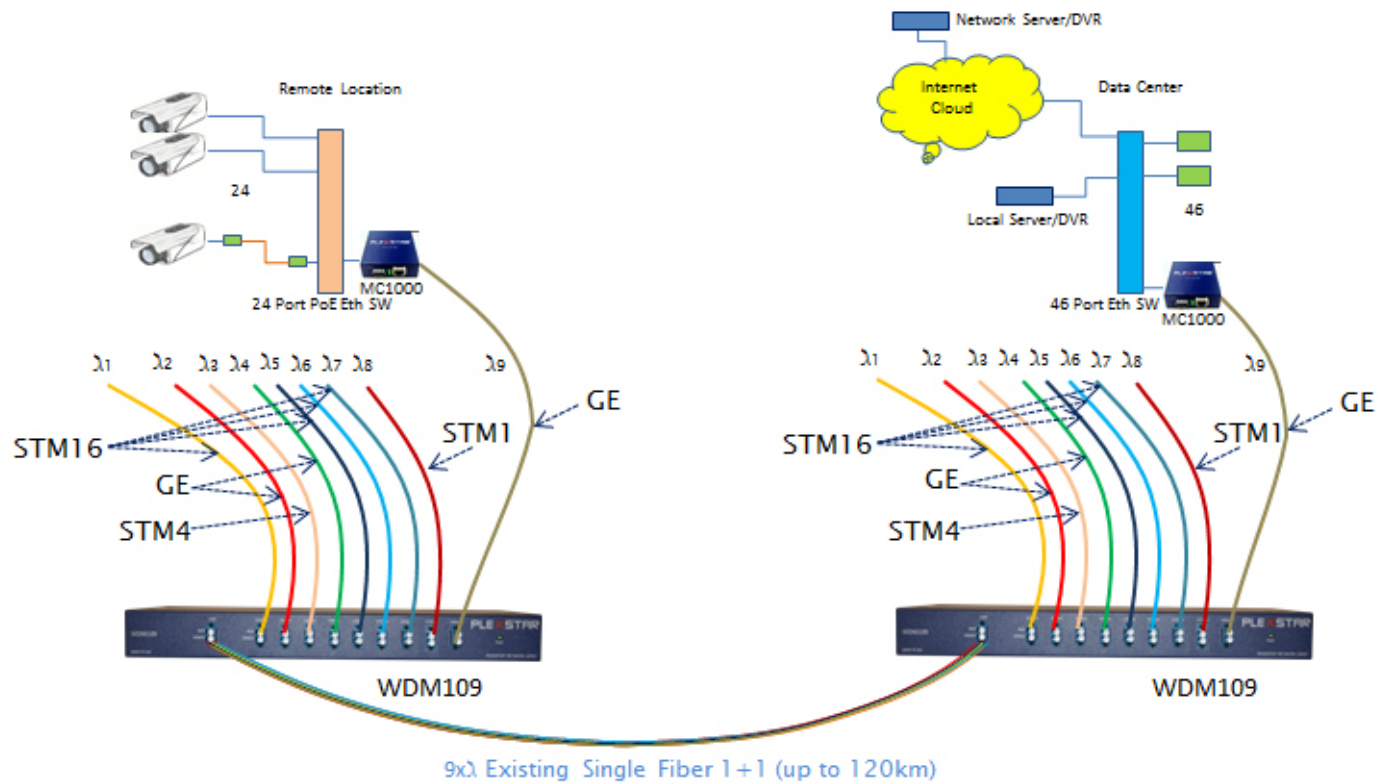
Remote Location

24

MC1000

24 Port PoE Eth SW

Network Server/DVR

Internet Cloud

Data Center

Local Server/DVR

46

46 Port Eth SW

MC1000

$\lambda_1$ $\lambda_2$ $\lambda_3$ $\lambda_4$ $\lambda_5$ $\lambda_6$ $\lambda_7$ $\lambda_8$

$\lambda_9$

GE

STM16

STM1

GE

STM4

PLEXSTAR

WDM109

$\lambda_1$ $\lambda_2$ $\lambda_3$ $\lambda_4$ $\lambda_5$ $\lambda_6$ $\lambda_7$ $\lambda_8$

$\lambda_9$

GE

STM16

STM1

GE

STM4

PLEXSTAR

WDM109

9x$\lambda$ Existing Single Fiber 1+1 (up to 120km)